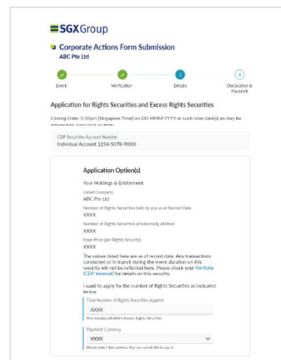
SGX Group

Corporate Actions Form Submission
ABC Pte Ltd

Event
Verification
3
Details
4
Declaration & Payment

Application for Rights Securities and Excess Rights Securities

Closing Date: 5.00pm (Singapore Time) on DD MMM YYYY or such time date(s) as may be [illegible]

CDP Securities Account Number
Individual Account 1234-5678-9XXX

Application Option(s)

Your Holdings & Entitlement

Listed Company
ABC Pte Ltd

Number of Rights Securities held by you as at Record Date
XXXX

Number of Rights Securities provisionally allotted
XXXX

Issue Price per Rights Security
XXXX

The values listed here are as of record date. Any transactions conducted or in transit during the event duration on this security will not be reflected here. Please check your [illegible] CDP Internet for details on this security.

I wish to apply for the number of Rights Securities as indicated below.

Total Number of Rights Securities Applied
XXXX
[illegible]

Payment Currency
XXXX
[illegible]